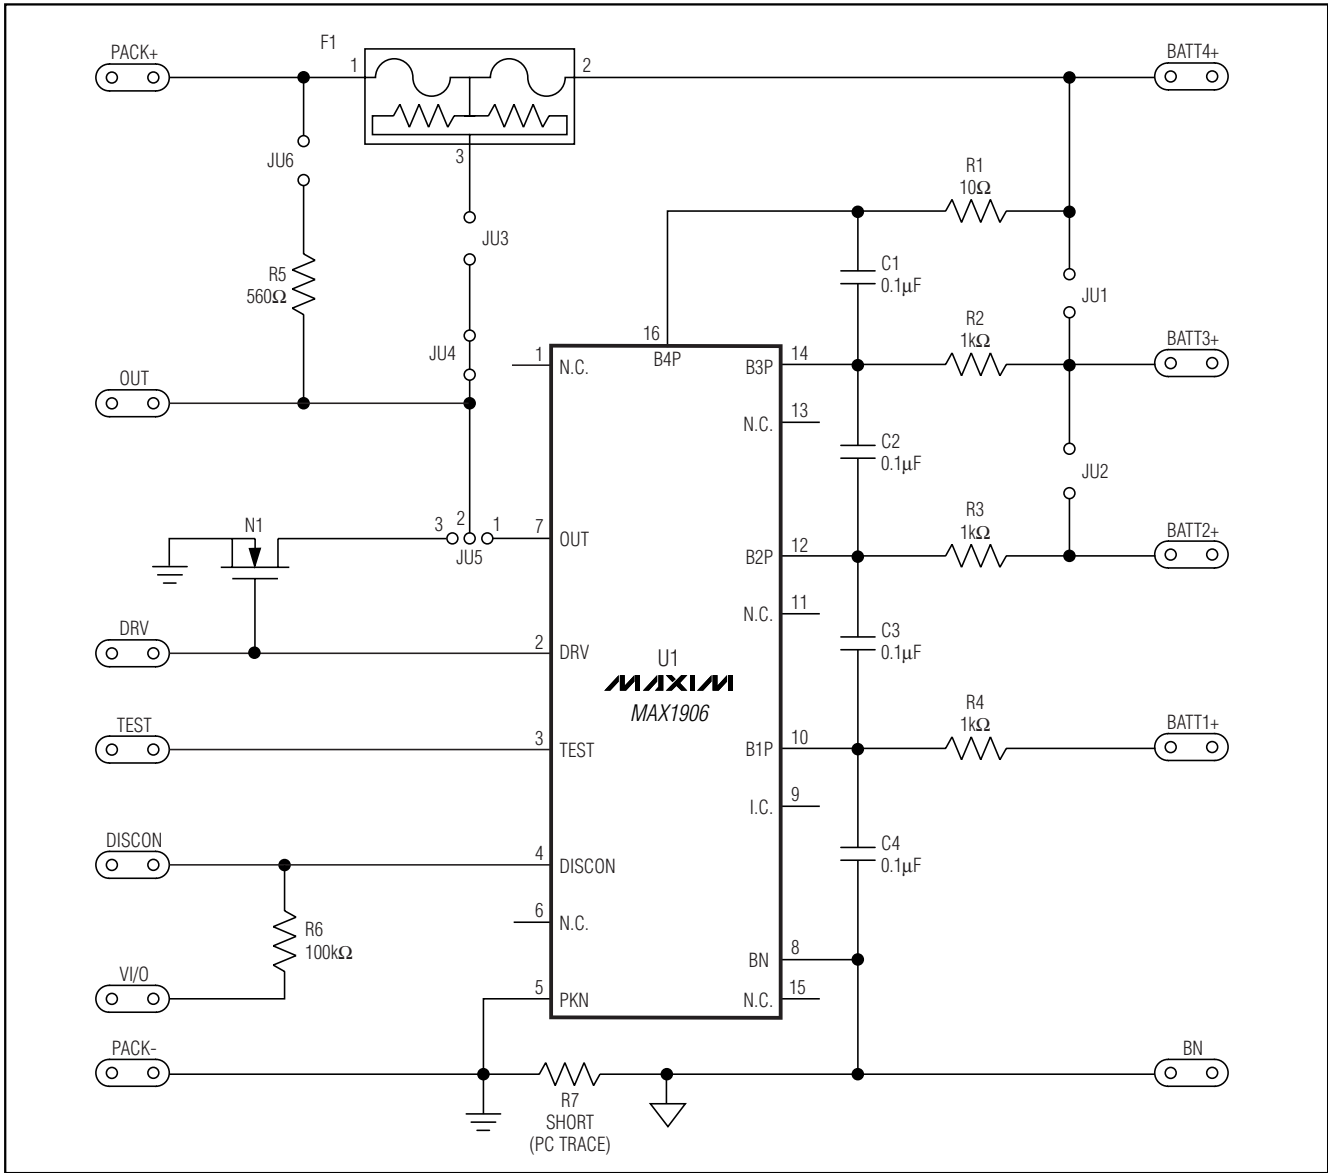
PACK+
F1
1
2
BATT4+
3
JU6
JU3
R1
10Ω
C1
0.1μF
JU1
R5
560Ω
R2
1kΩ
BATT3+
16
B4P
JU4
1
N.C.
B3P
14
OUT
13
N.C.
C2
0.1μF
JU2
N1
3
2
1
7
OUT
R3
1kΩ
JU5
B2P
12
BATT2+
11
N.C.
C3
0.1μF
DRV
2
DRV
U1
MAXIM
MAX1906
R4
1kΩ
TEST
3
TEST
B1P
10
BATT1+
9
I.C.
DISCON
4
DISCON
C4
0.1μF
6
N.C.
R6
100kΩ
BN
8
VI/O
5
PKN
N.C.
15
PACK-
BN
R7
SHORT
(PC TRACE)